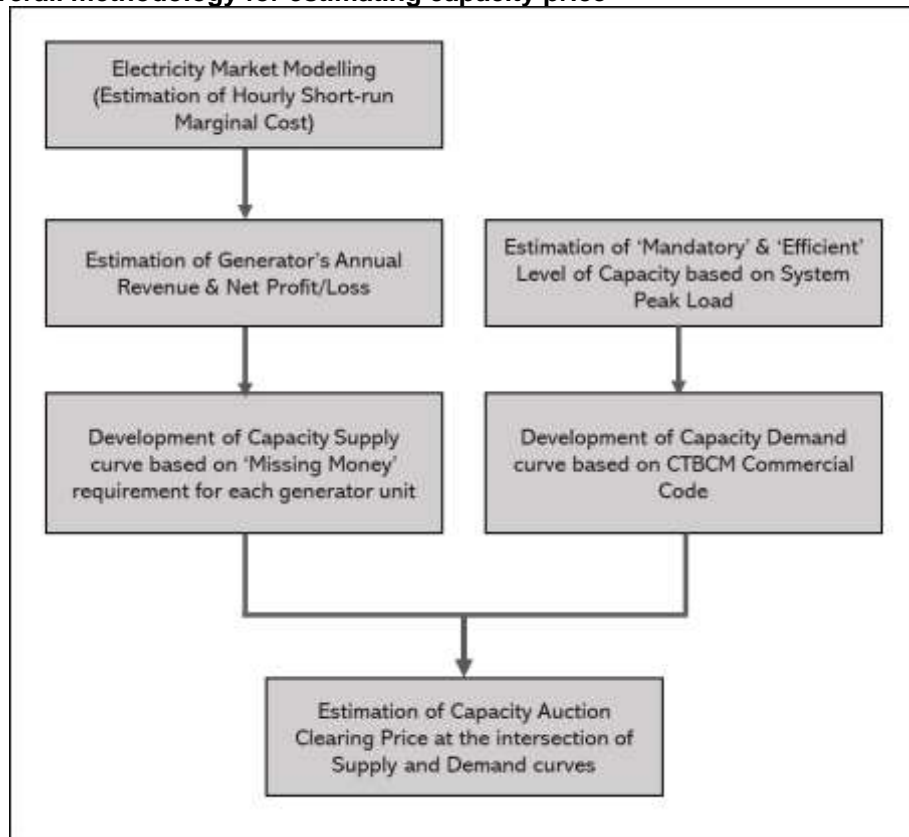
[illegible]erall methodology for estimating capacity price

Electricity Market Modelling (Estimation of Hourly Short-run Marginal Cost)

Estimation of Generator's Annual Revenue & Net Profit/Loss

Estimation of 'Mandatory' & 'Efficient' Level of Capacity based on System Peak Load

Development of Capacity Supply curve based on 'Missing Money' requirement for each generator unit

Development of Capacity Demand curve based on CTBCM Commercial Code

Estimation of Capacity Auction Clearing Price at the intersection of Supply and Demand curves